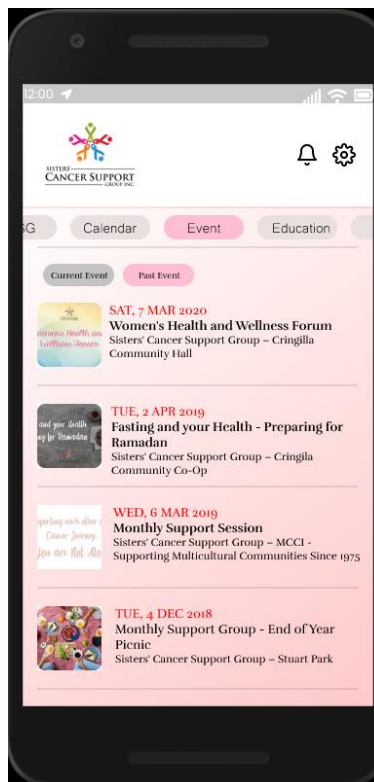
12:00

SISTERS
CANCER SUPPORT
GROUP INC

SG
Calendar
Event
Education

Current Event
Past Event

Women's Health and Wellness Forum
SAT, 7 MAR 2020
Women's Health and Wellness Forum
Sisters' Cancer Support Group – Cringila Community Hall

and your Health
ing for Ramadan
TUE, 2 APR 2019
Fasting and your Health - Preparing for Ramadan
Sisters' Cancer Support Group – Cringila Community Co-Op

pporting each other
Cancer Journey...
You are Not Alo
WED, 6 MAR 2019
Monthly Support Session
Sisters' Cancer Support Group – MCCI - Supporting Multicultural Communities Since 1975

TUE, 4 DEC 2018
Monthly Support Group - End of Year Picnic
Sisters' Cancer Support Group – Stuart Park